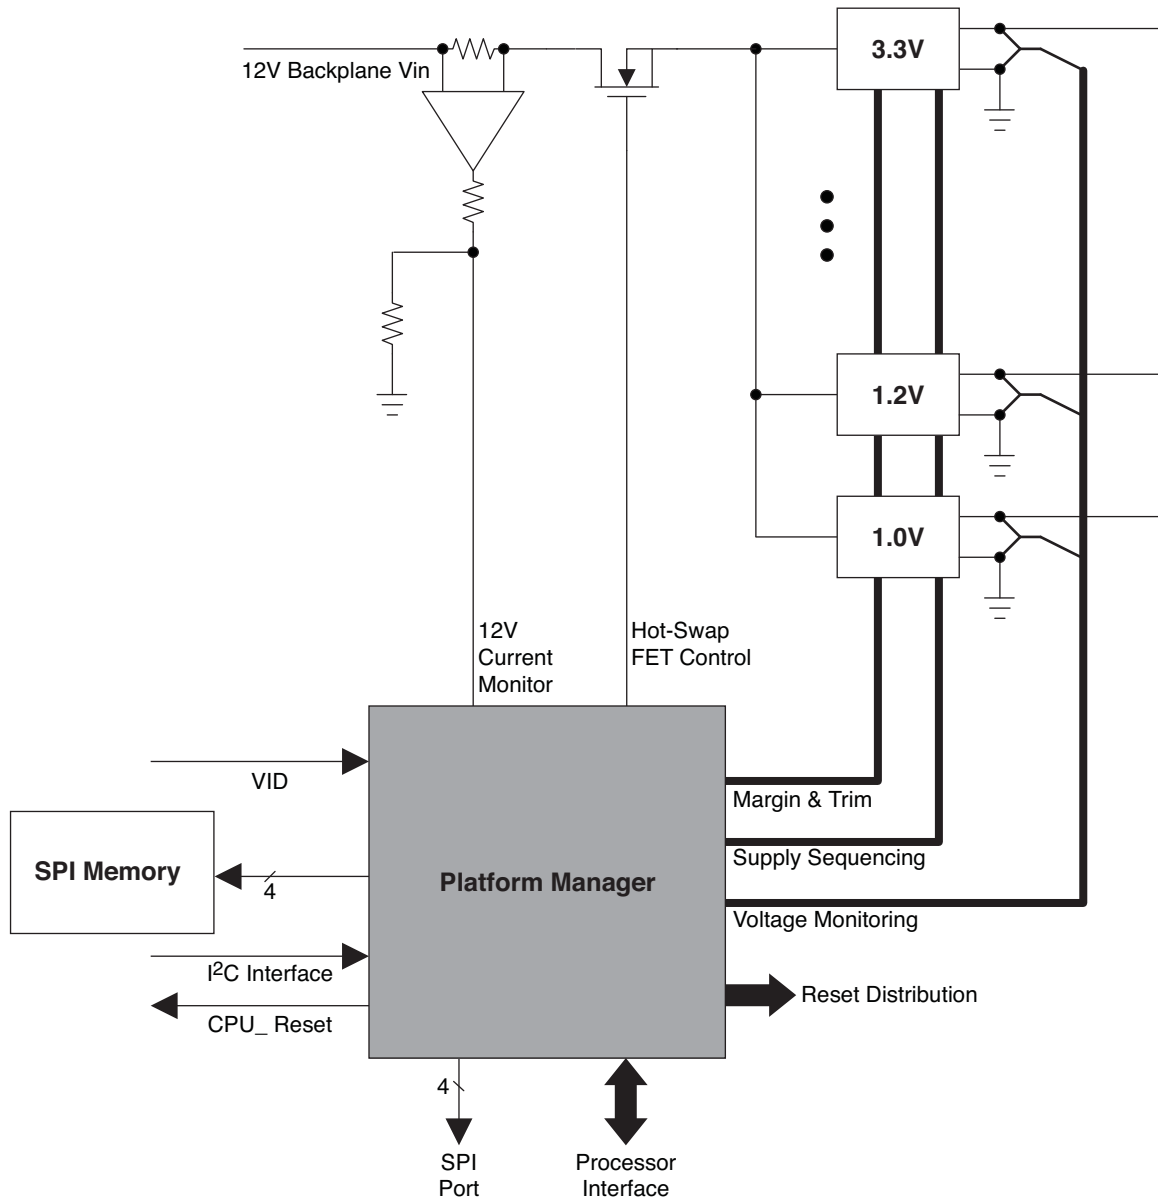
12V Backplane Vin

3.3V

1.2V

1.0V

12V
Current
Monitor

Hot-Swap
FET Control

VID

Margin & Trim

SPI Memory

4

Platform Manager

Supply Sequencing

Voltage Monitoring

I$^2$C Interface

CPU_ Reset

Reset Distribution

4

SPI
Port

Processor
Interface